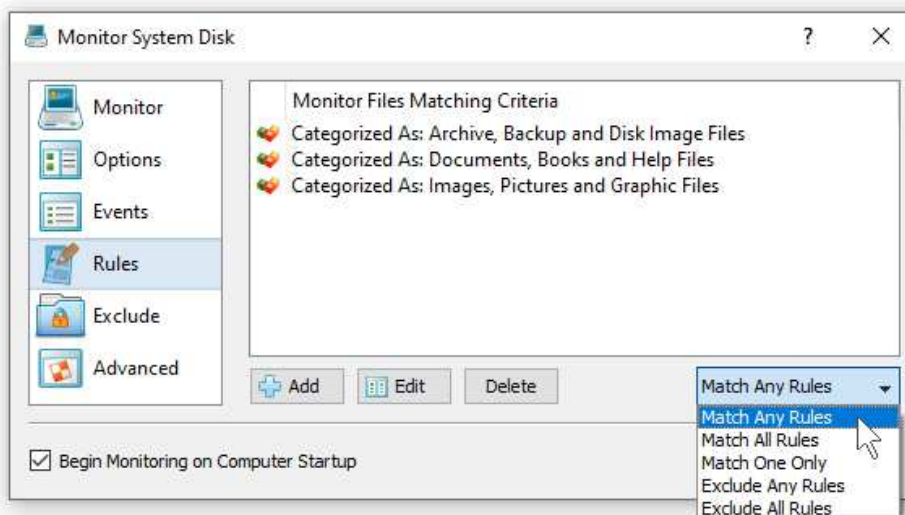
Monitor System Disk ? ×

Monitor
Options
Events
Rules
Exclude
Advanced

Monitor Files Matching Criteria
Categorized As: Archive, Backup and Disk Image Files
Categorized As: Documents, Books and Help Files
Categorized As: Images, Pictures and Graphic Files

Add
Edit
Delete

Match Any Rules
Match Any Rules
Match All Rules
Match One Only
Exclude Any Rules
Exclude All Rules

☑ Begin Monitoring on Computer Startup